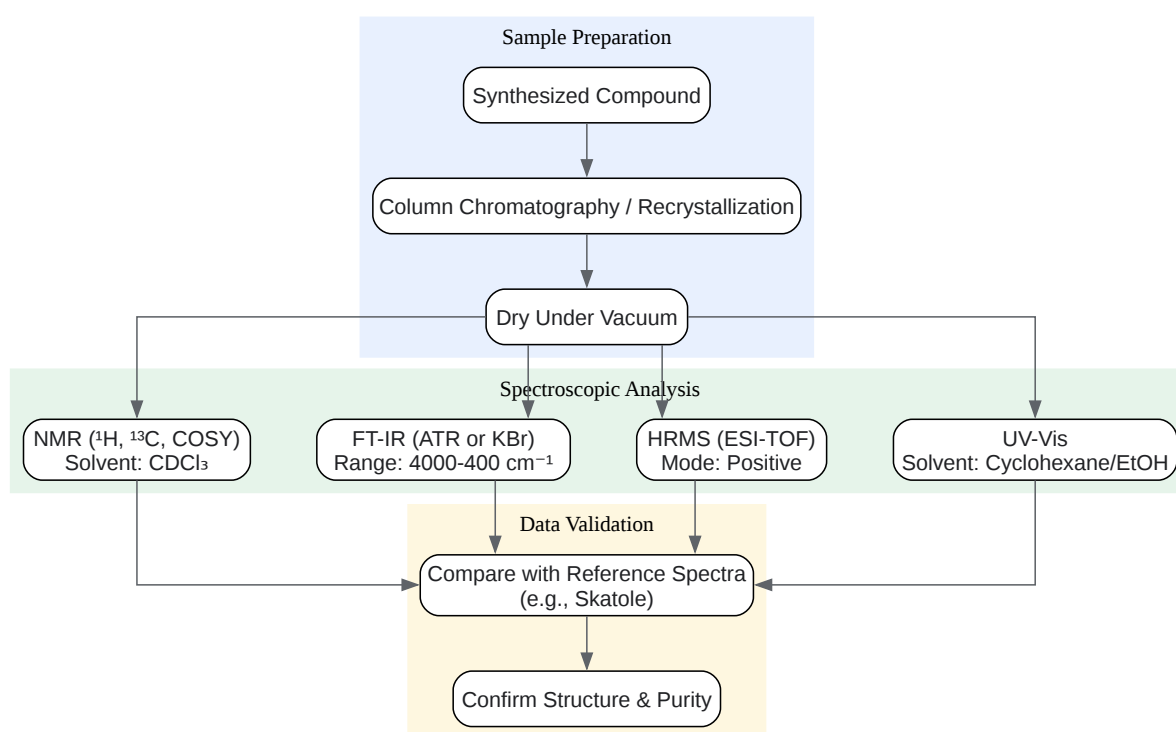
Sample Preparation

Synthesized Compound

Column Chromatography / Recrystallization

Dry Under Vacuum

Spectroscopic Analysis

NMR ($^1$H, $^{13}$C, COSY)
Solvent: $CDCl_3$

FT-IR (ATR or KBr)
Range: 4000-400 cm$^{-1}$

HRMS (ESI-TOF)
Mode: Positive

UV-Vis
Solvent: Cyclohexane/EtOH

Data Validation

Compare with Reference Spectra
(e.g., Skatole)

Confirm Structure & Purity